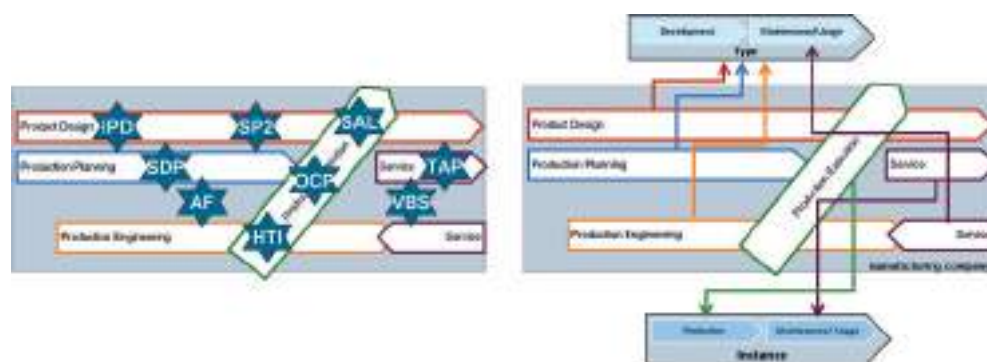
Product Design
IPD
SP2
SAL
Production Planning
SDP
OCP
Service
TAP
AF
VBS
Production Engineering
HTI
Service

Development
Maintenance/Usage
Type
Product Design
Production Planning
Production Execution
Service
Production Engineering
Service
manufacturing company
Production
Maintenance/Usage
Instance